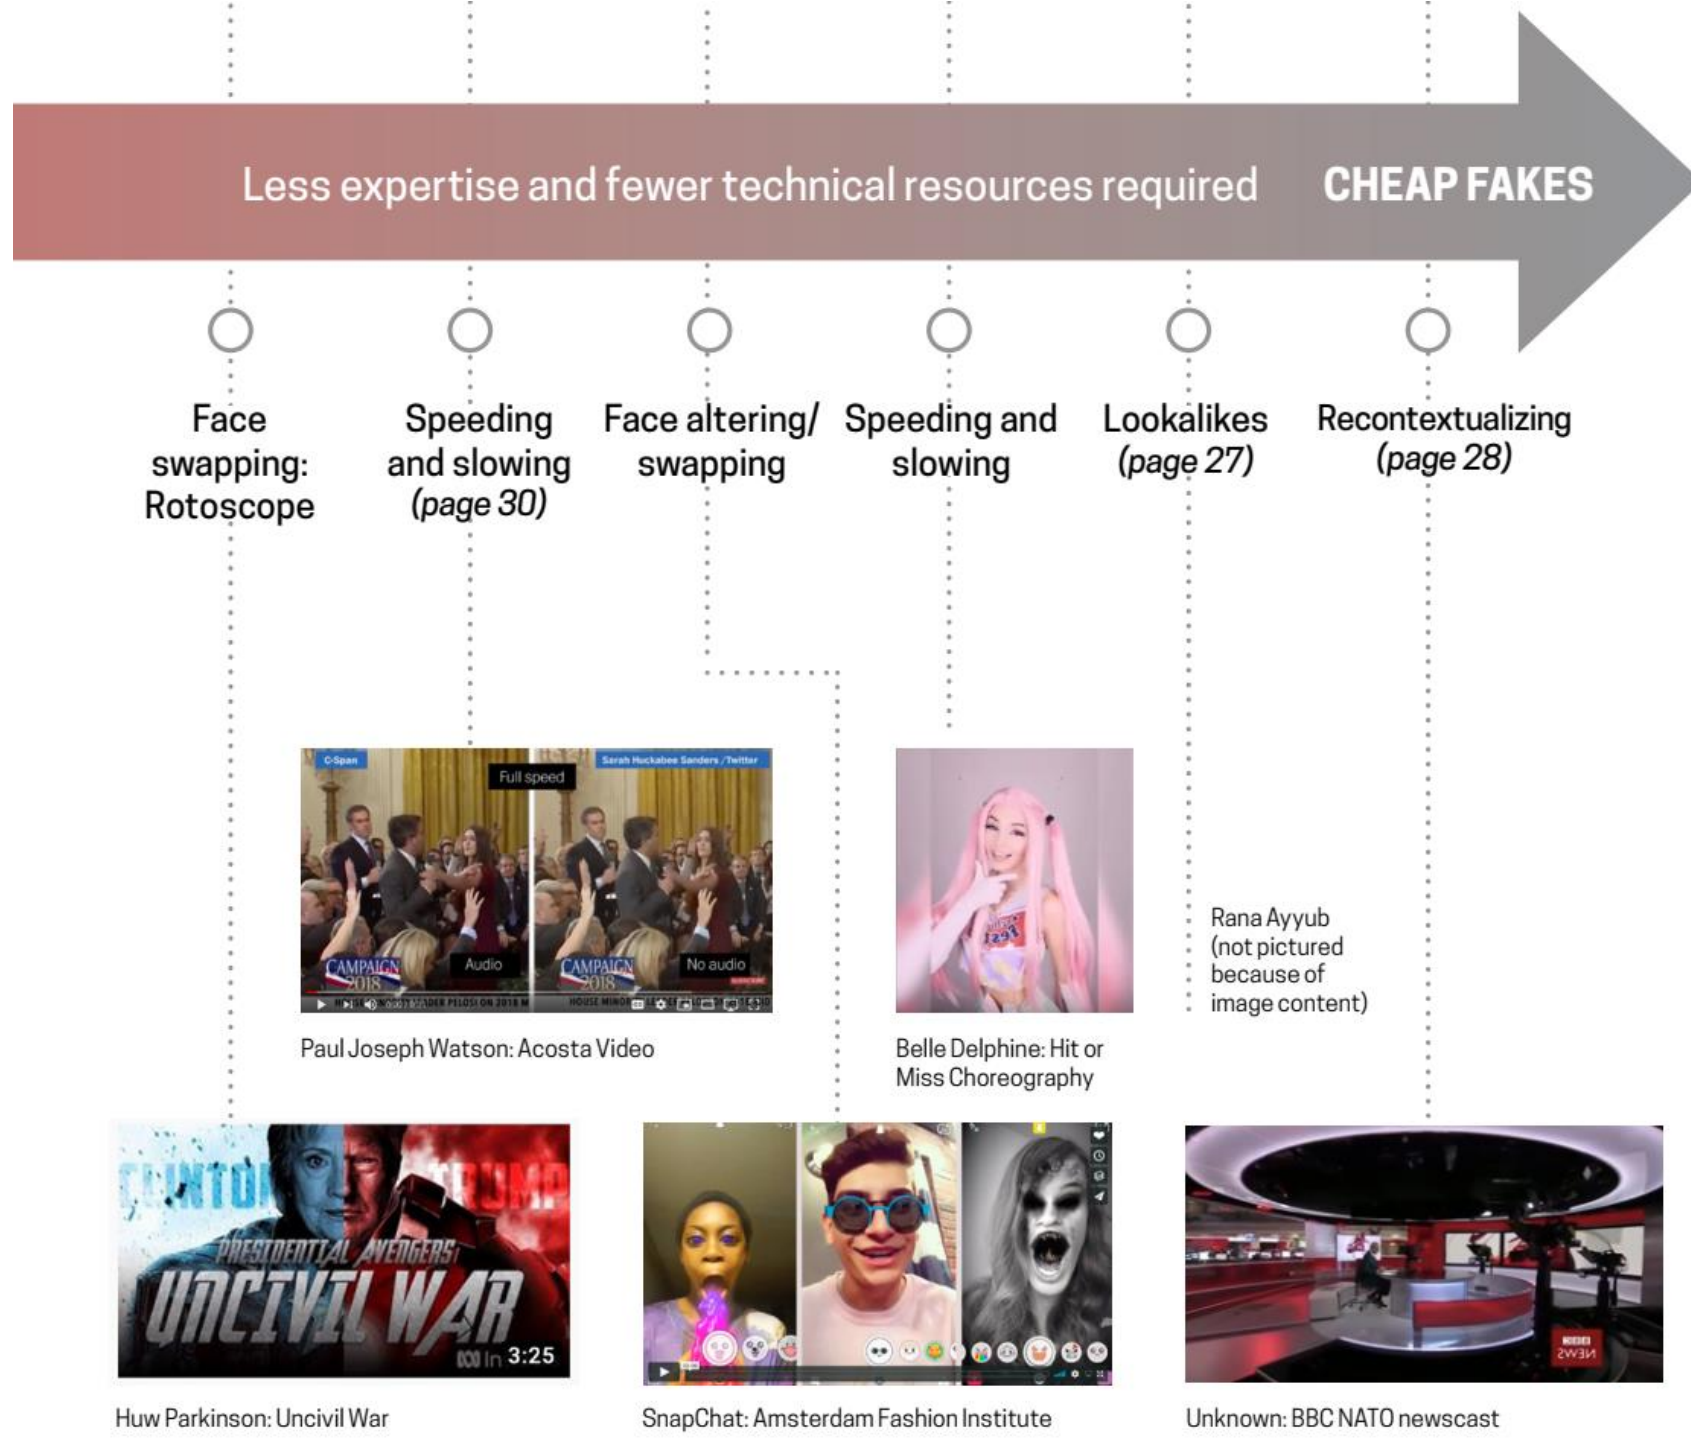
Less expertise and fewer technical resources required CHEAP FAKES

Face swapping: Rotoscope

Speeding and slowing (page 30)

Face altering/ swapping

Speeding and slowing

Lookalikes (page 27)

Recontextualizing (page 28)

C-Span

Full speed

Sarah Huckabee Sanders / Twitter

CAMPAIGN 2018

Audio

CAMPAIGN 2018

No audio

Paul Joseph Watson: Acosta Video

Belle Delphine: Hit or Miss Choreography

Rana Ayyub (not pictured because of image content)

CLINTON TRUMP

PRESIDENTIAL AVENGERS

UNCIVIL WAR

3:25

Huw Parkinson: Uncivil War

SnapChat: Amsterdam Fashion Institute

BBC NEWS

Unknown: BBC NATO newscast